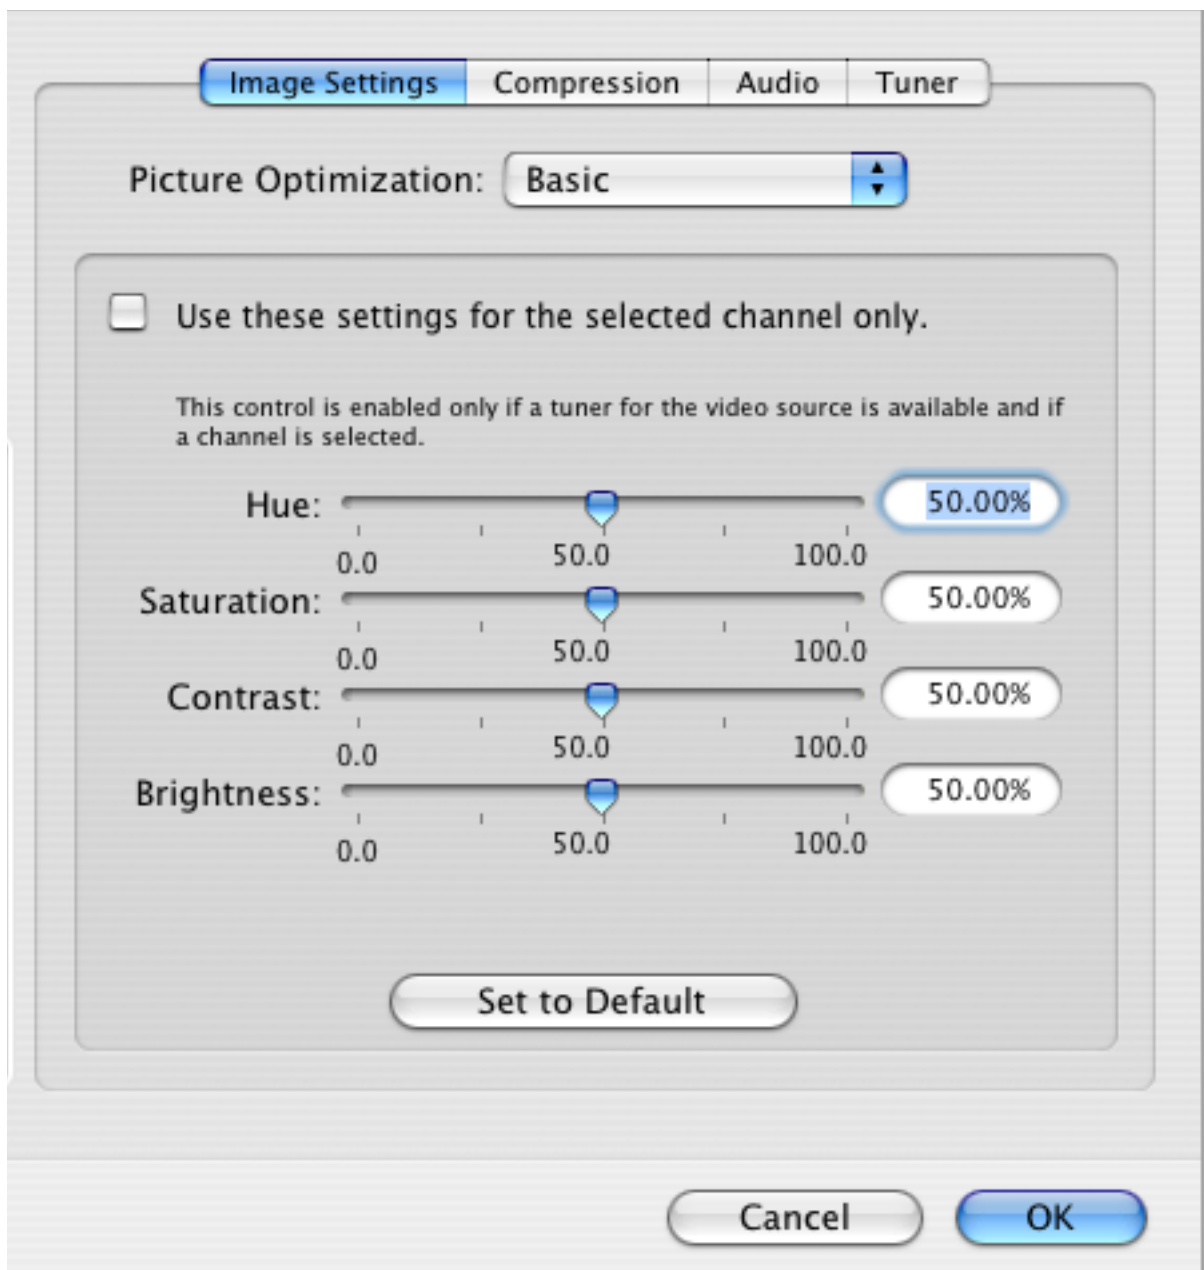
Image Settings | Compression | Audio | Tuner

Picture Optimization: Basic

Use these settings for the selected channel only.

This control is enabled only if a tuner for the video source is available and if a channel is selected.

Hue: 0.0 50.0 100.0 50.00%

Saturation: 0.0 50.0 100.0 50.00%

Contrast: 0.0 50.0 100.0 50.00%

Brightness: 0.0 50.0 100.0 50.00%

Set to Default

Cancel

OK